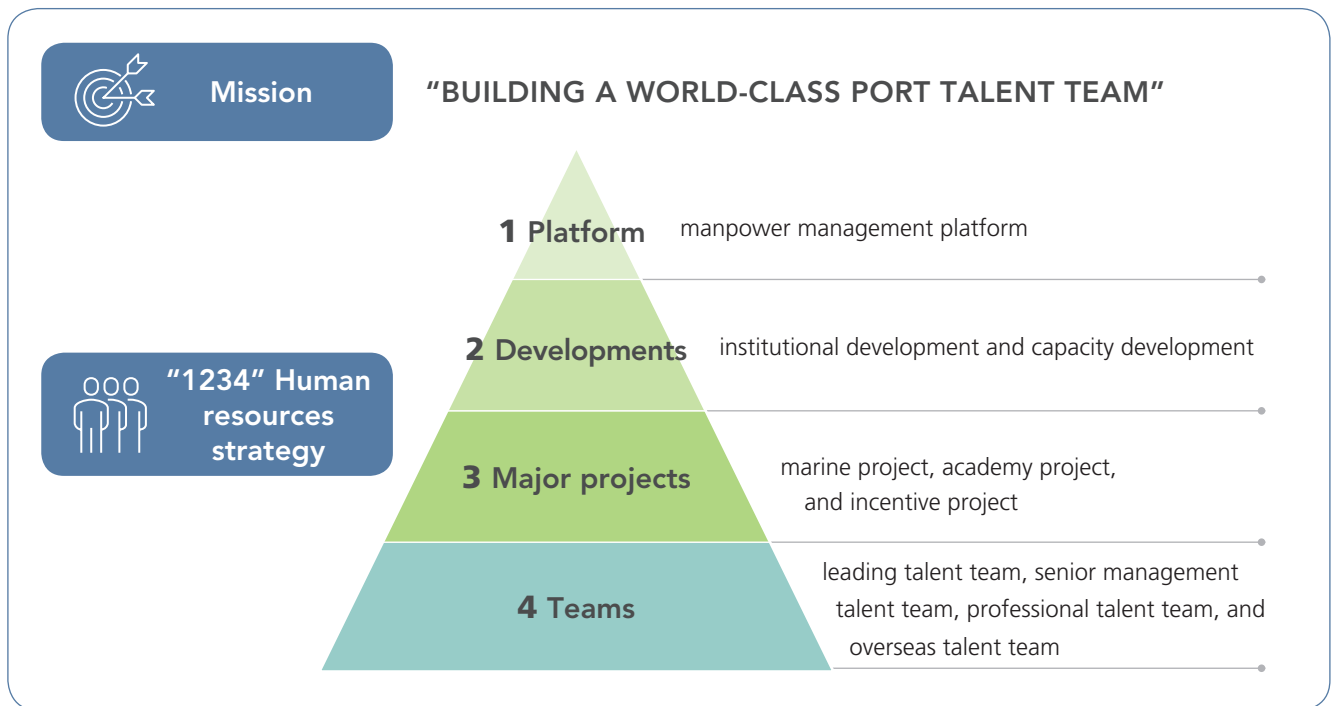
Mission

“BUILDING A WORLD-CLASS PORT TALENT TEAM”

“1234” Human resources strategy

1 Platform

manpower management platform

2 Developments

institutional development and capacity development

3 Major projects

marine project, academy project, and incentive project

4 Teams

leading talent team, senior management talent team, professional talent team, and overseas talent team